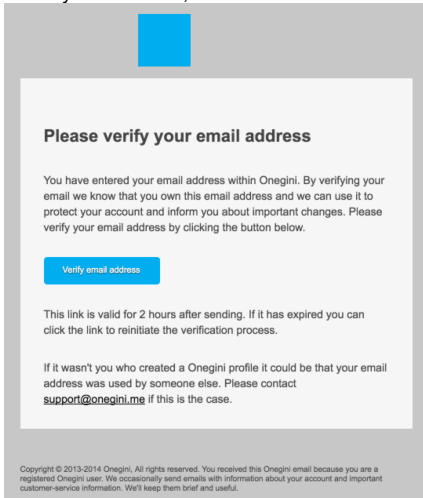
Please verify your email address

You have entered your email address within Onegini. By verifying your email we know that you own this email address and we can use it to protect your account and inform you about important changes. Please verify your email address by clicking the button below.

Verify email address

This link is valid for 2 hours after sending. If it has expired you can click the link to reinitiate the verification process.

If it wasn't you who created a Onegini profile it could be that your email address was used by someone else. Please contact support@onegini.me if this is the case.

Copyright © 2013-2014 Onegini, All rights reserved. You received this Onegini email because you are a registered Onegini user. We occasionally send emails with information about your account and important customer-service information. We'll keep them brief and useful.